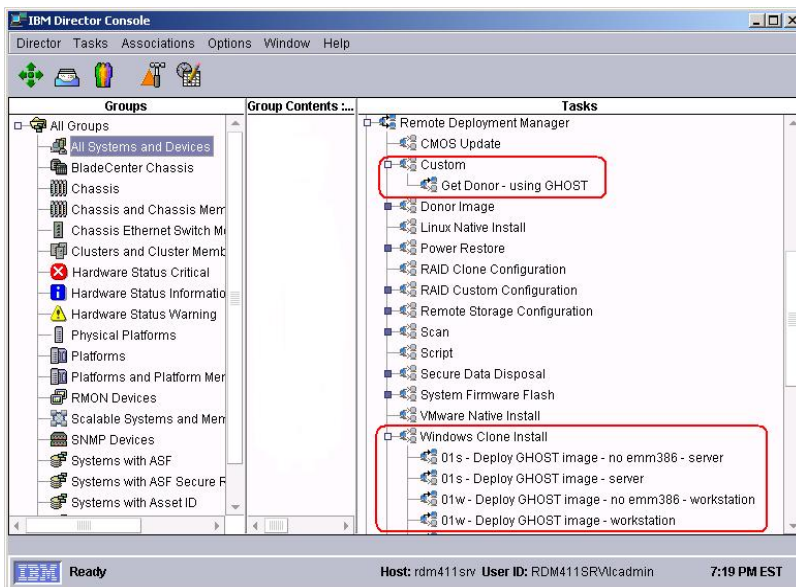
IBM Director Console

Director Tasks Associations Options Window Help

| Groups | Group Contents :... | Tasks |
|---|---|---|
| All Groups | | Remote Deployment Manager |
| All Systems and Devices | | CMOS Update |
| BladeCenter Chassis | | Custom |
| Chassis | | Get Donor - using GHOST |
| Chassis and Chassis Mem | | Donor Image |
| Chassis Ethernet Switch M | | Linux Native Install |
| Clusters and Cluster Memb | | Power Restore |
| Hardware Status Critical | | RAID Clone Configuration |
| Hardware Status Informatio | | RAID Custom Configuration |
| Hardware Status Warning | | Remote Storage Configuration |
| Physical Platforms | | Scan |
| Platforms | | Script |
| Platforms and Platform Mer | | Secure Data Disposal |
| RMON Devices | | System Firmware Flash |
| Scalable Systems and Mem | | VMware Native Install |
| SNMP Devices | | Windows Clone Install |
| Systems with ASF | | 01s - Deploy GHOST image - no emm386 - server |
| Systems with ASF Secure R | | 01s - Deploy GHOST image - server |
| Systems with Asset ID | | 01w - Deploy GHOST image - no emm386 - workstation |
| | | 01w - Deploy GHOST image - workstation |

IBM Ready Host: rdm411srv User ID: RDM411SRV\lcadmin 7:19 PM EST